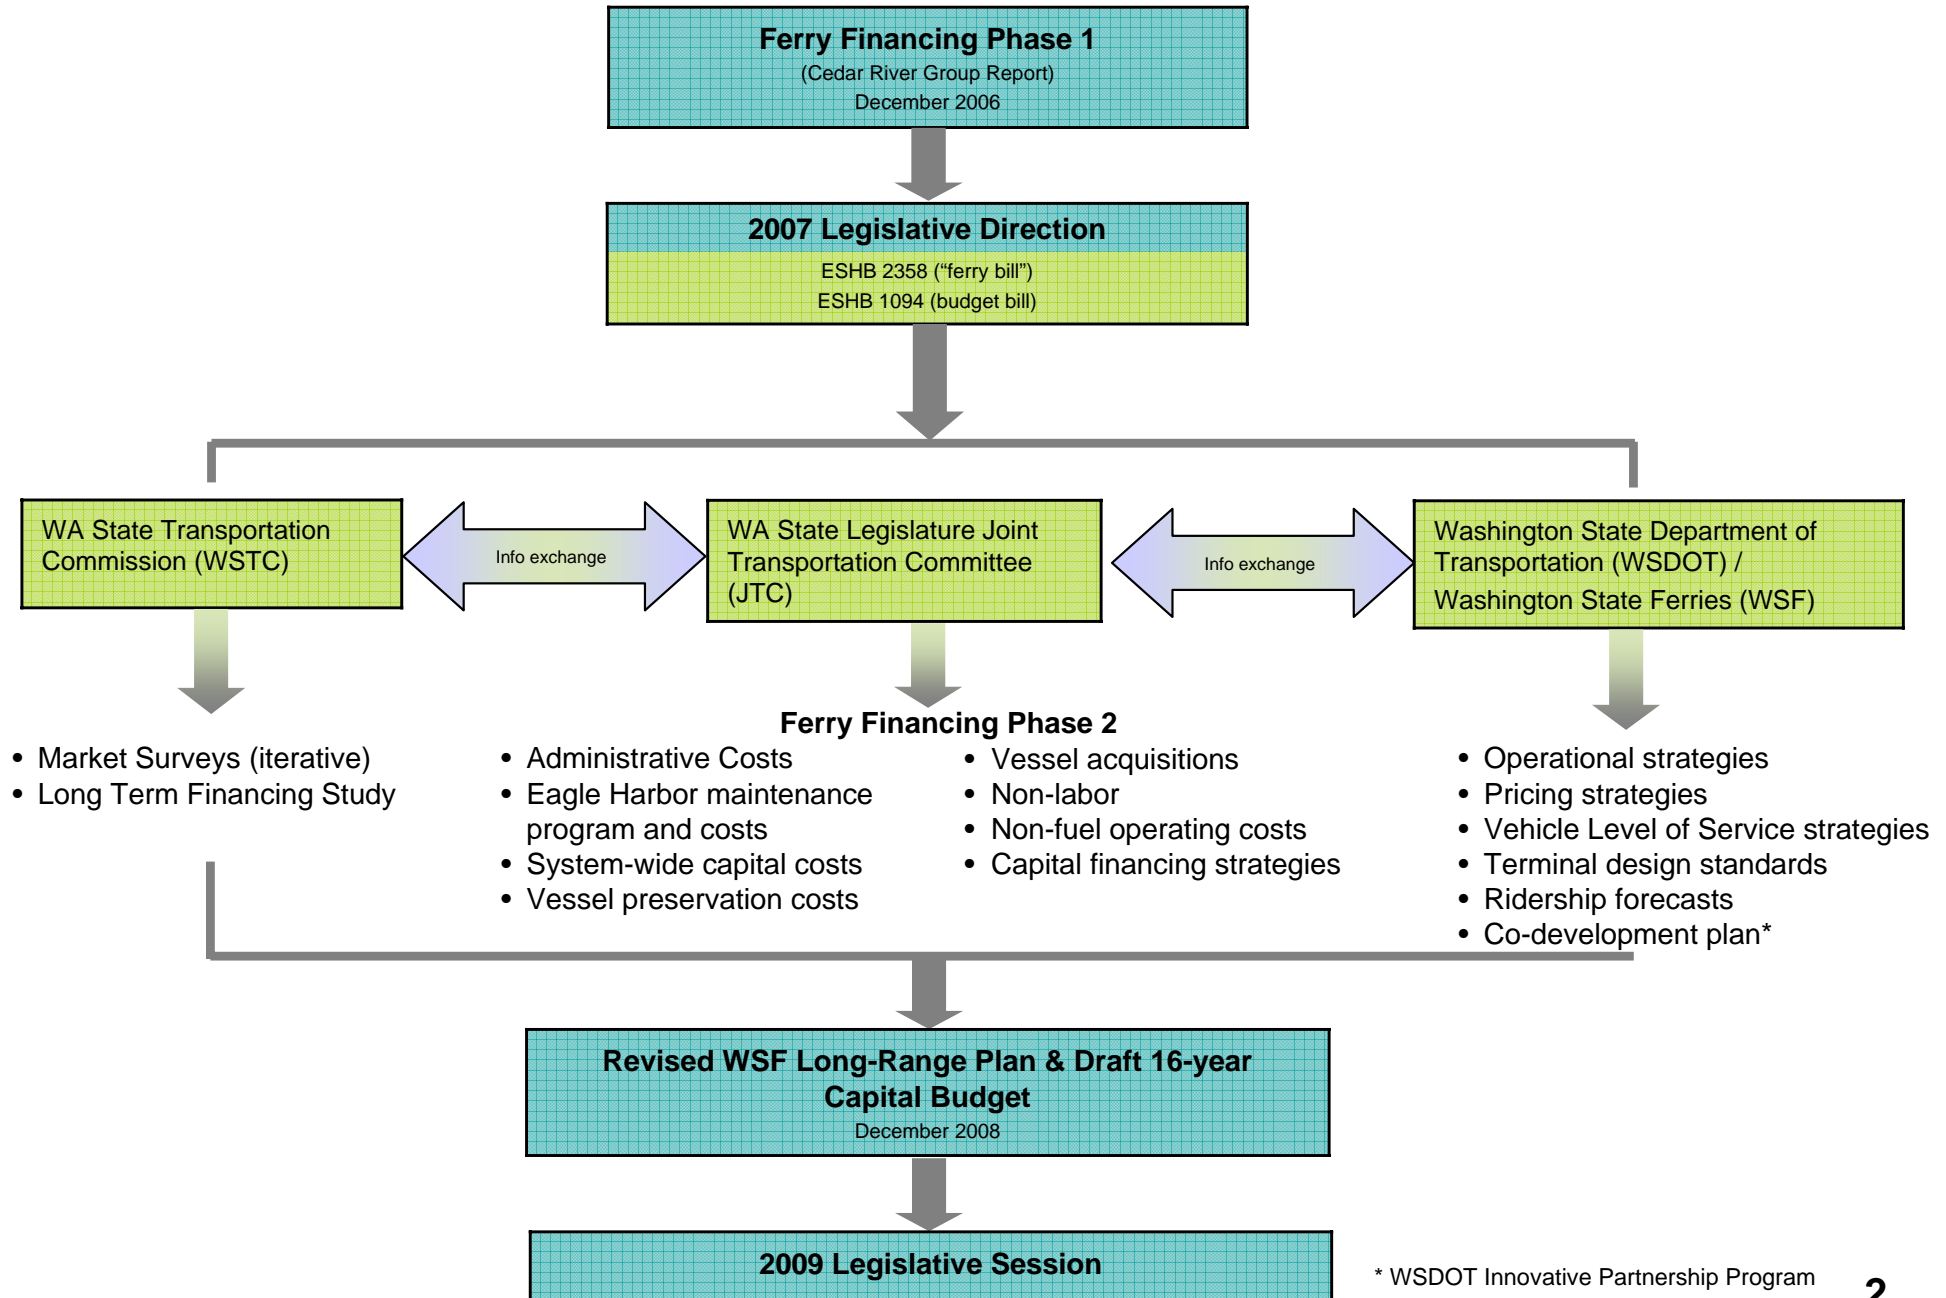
**Ferry Financing Phase 1**
(Cedar River Group Report)
December 2006

**2007 Legislative Direction**
ESHB 2358 (“ferry bill”)
ESHB 1094 (budget bill)

WA State Transportation Commission (WSTC)

Info exchange

WA State Legislature Joint Transportation Committee (JTC)

Info exchange

Washington State Department of Transportation (WSDOT) / Washington State Ferries (WSF)

- Market Surveys (iterative)
- Long Term Financing Study

**Ferry Financing Phase 2**

- Administrative Costs
- Eagle Harbor maintenance program and costs
- System-wide capital costs
- Vessel preservation costs

- Vessel acquisitions
- Non-labor
- Non-fuel operating costs
- Capital financing strategies

- Operational strategies
- Pricing strategies
- Vehicle Level of Service strategies
- Terminal design standards
- Ridership forecasts
- Co-development plan*

**Revised WSF Long-Range Plan & Draft 16-year Capital Budget**
December 2008

**2009 Legislative Session**

* WSDOT Innovative Partnership Program

2